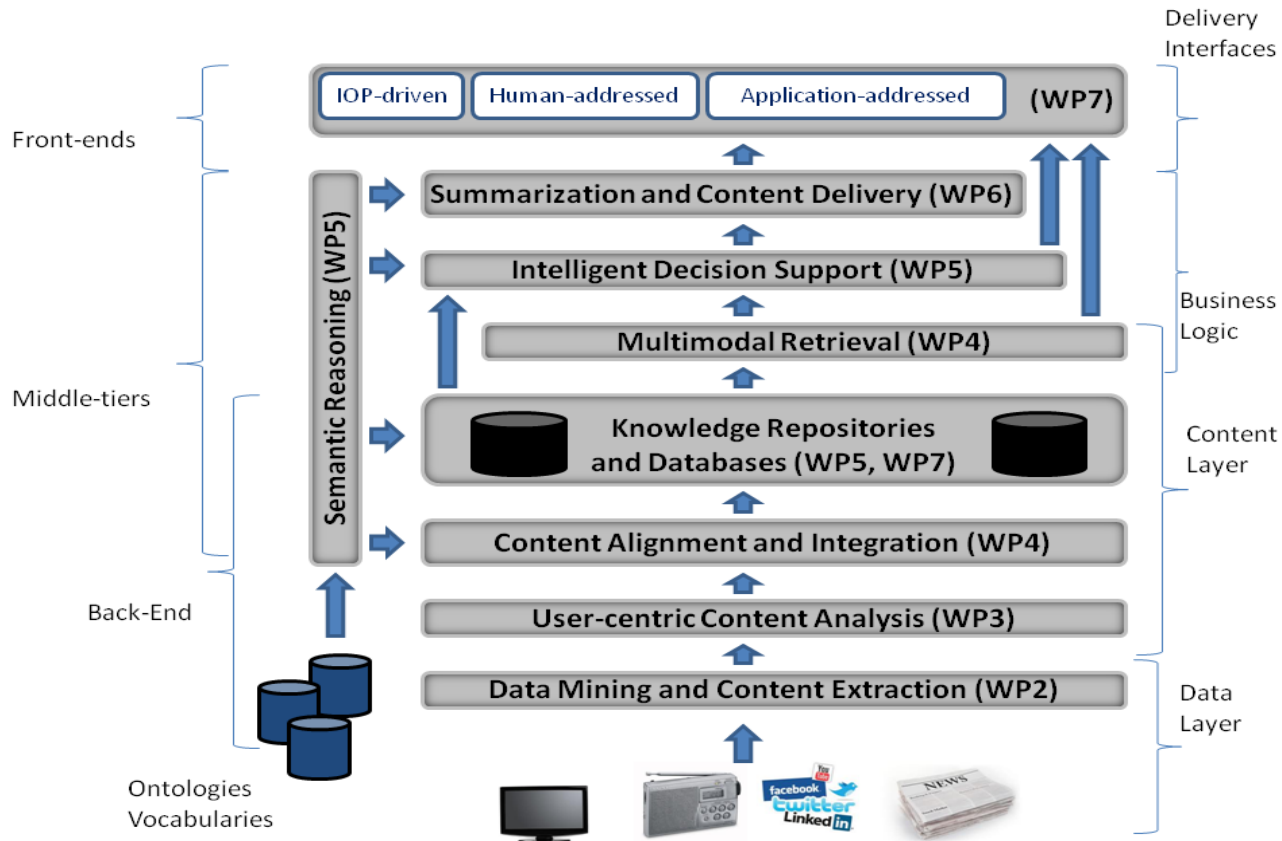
Delivery Interfaces

Front-ends

IOP-driven

Human-addressed

Application-addressed

(WP7)

Semantic Reasoning (WP5)

Summarization and Content Delivery (WP6)

Intelligent Decision Support (WP5)

Business Logic

Multimodal Retrieval (WP4)

Middle-tiers

Knowledge Repositories and Databases (WP5, WP7)

Content Layer

Content Alignment and Integration (WP4)

Back-End

User-centric Content Analysis (WP3)

Data Mining and Content Extraction (WP2)

Data Layer

Ontologies Vocabularies

facebook twitter Linked in

NEWS